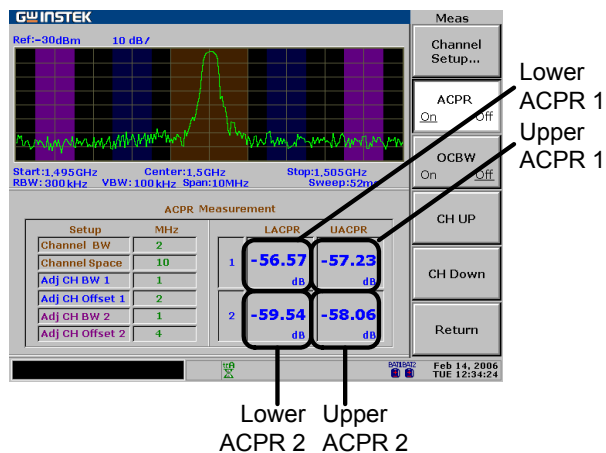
GWINSTEK
Ref:-30dBm 10 dB/
Start:1,495GHz Center:1,5GHz Stop:1,505GHz
RBW:300kHz VBW:100kHz Span:10MHz Sweep:52m

ACPR Measurement

| Setup | MHz |
|---|---|
| Channel BW | 2 |
| Channel Space | 10 |
| Adj CH BW 1 | 1 |
| Adj CH Offset 1 | 2 |
| Adj CH BW 2 | 1 |
| Adj CH Offset 2 | 4 |

| | LACPR | UACPR |
|---|---|---|
| 1 | -56.57 dB | -57.23 dB |
| 2 | -59.54 dB | -58.06 dB |

Meas
Channel Setup...
ACPR
On Off
OCBW
On Off
CH UP
CH Down
Return

Feb 14, 2006
TUE 12:34:24

Lower ACPR 1
Upper ACPR 1
Lower ACPR 2
Upper ACPR 2